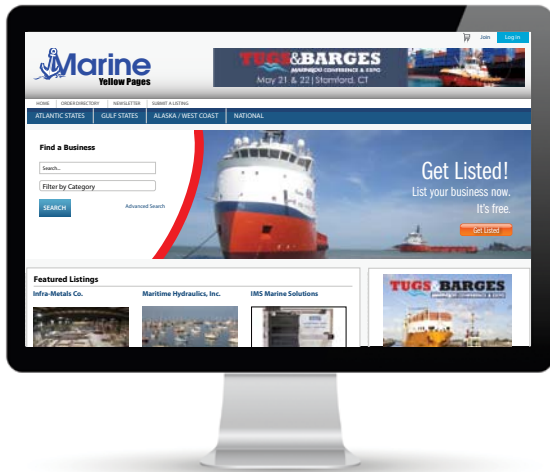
Join Log in

Marine Yellow Pages

TUGS&BARGES
May 21 & 22 | Stamford, CT

HOME ORDER DIRECTORY NEWSLETTER SUBMIT A LISTING

ATLANTIC STATES GULF STATES ALASKA / WEST COAST NATIONAL

Find a Business

Search...

Filter by Category

SEARCH

Advanced Search

Get Listed!
List your business now.
It's free.

Get Listed

Featured Listings

Infra-Metals Co.

Maritime Hydraulics, Inc.

IMS Marine Solutions

TUGS&BARGES